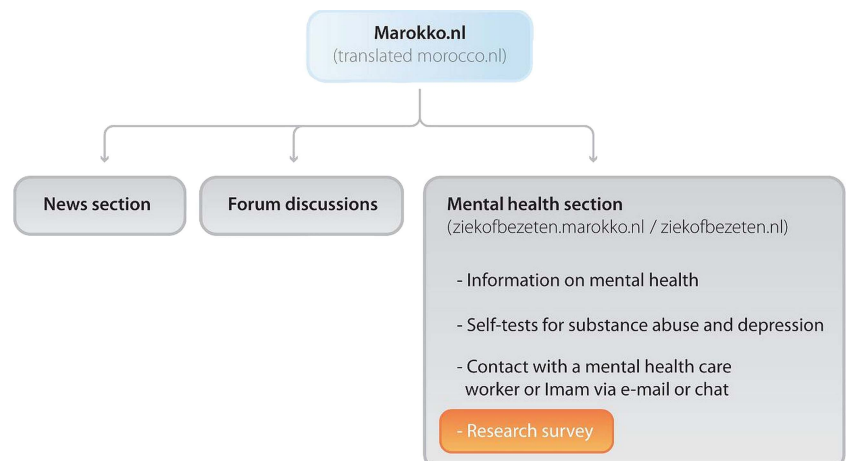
Marokko.nl
(translated morocco.nl)

News section

Forum discussions

Mental health section
(ziekofbezeten.marokko.nl / ziekofbezeten.nl)

- Information on mental health

- Self-tests for substance abuse and depression

- Contact with a mental health care worker or Imam via e-mail or chat

- Research survey